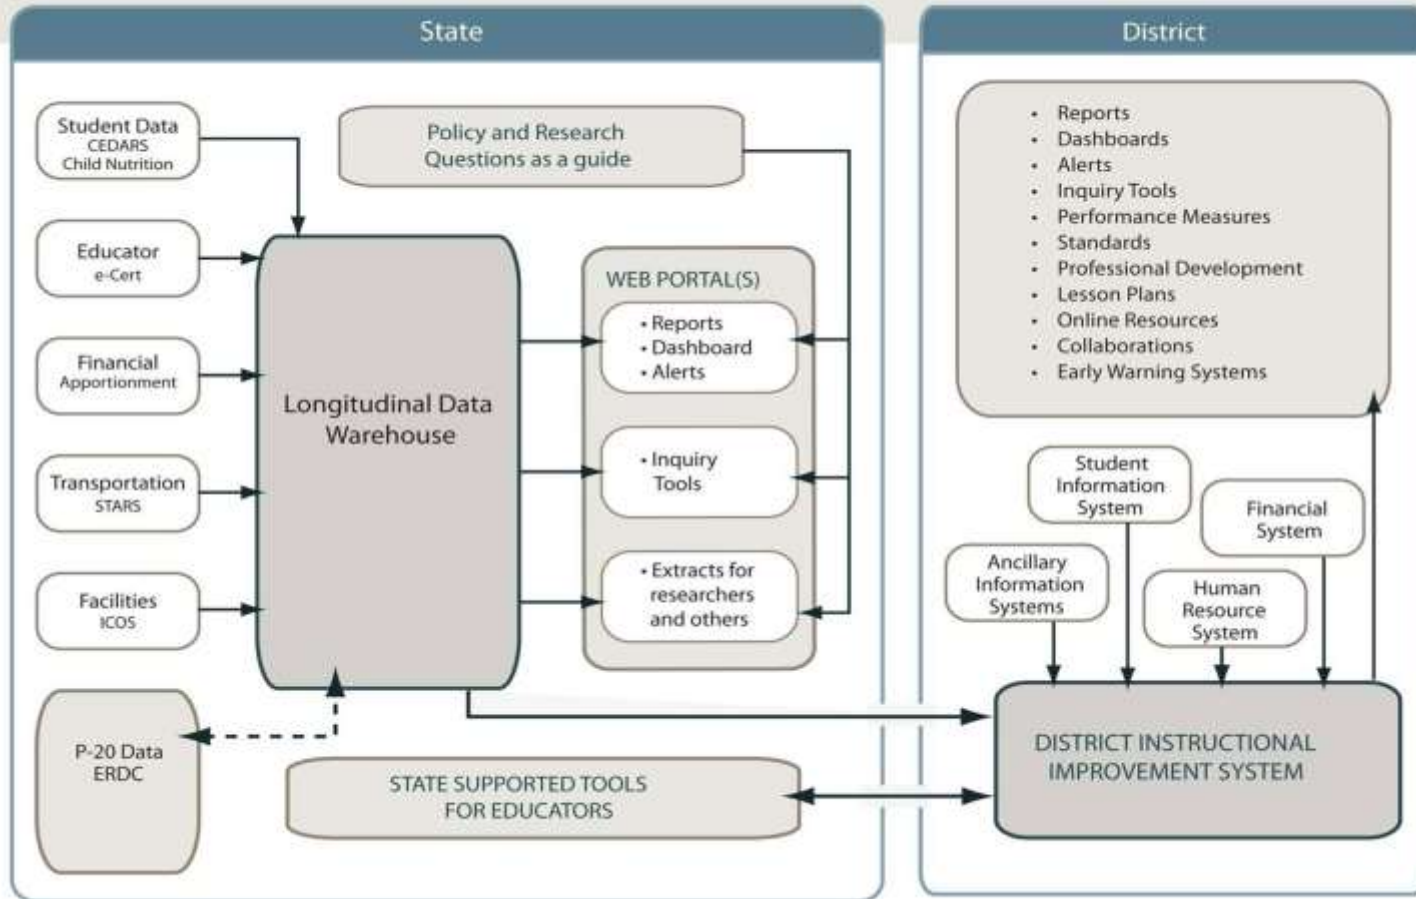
State

Student Data
CEDARS
Child Nutrition

Educator
e-Cert

Financial
Apportionment

Transportation
STARS

Facilities
ICOS

Policy and Research Questions as a guide

Longitudinal Data Warehouse

WEB PORTAL(S)

• Reports
• Dashboard
• Alerts

• Inquiry Tools

• Extracts for researchers and others

P-20 Data
ERDC

STATE SUPPORTED TOOLS FOR EDUCATORS

District

• Reports
• Dashboards
• Alerts
• Inquiry Tools
• Performance Measures
• Standards
• Professional Development
• Lesson Plans
• Online Resources
• Collaborations
• Early Warning Systems

Student Information System

Financial System

Ancillary Information Systems

Human Resource System

DISTRICT INSTRUCTIONAL IMPROVEMENT SYSTEM